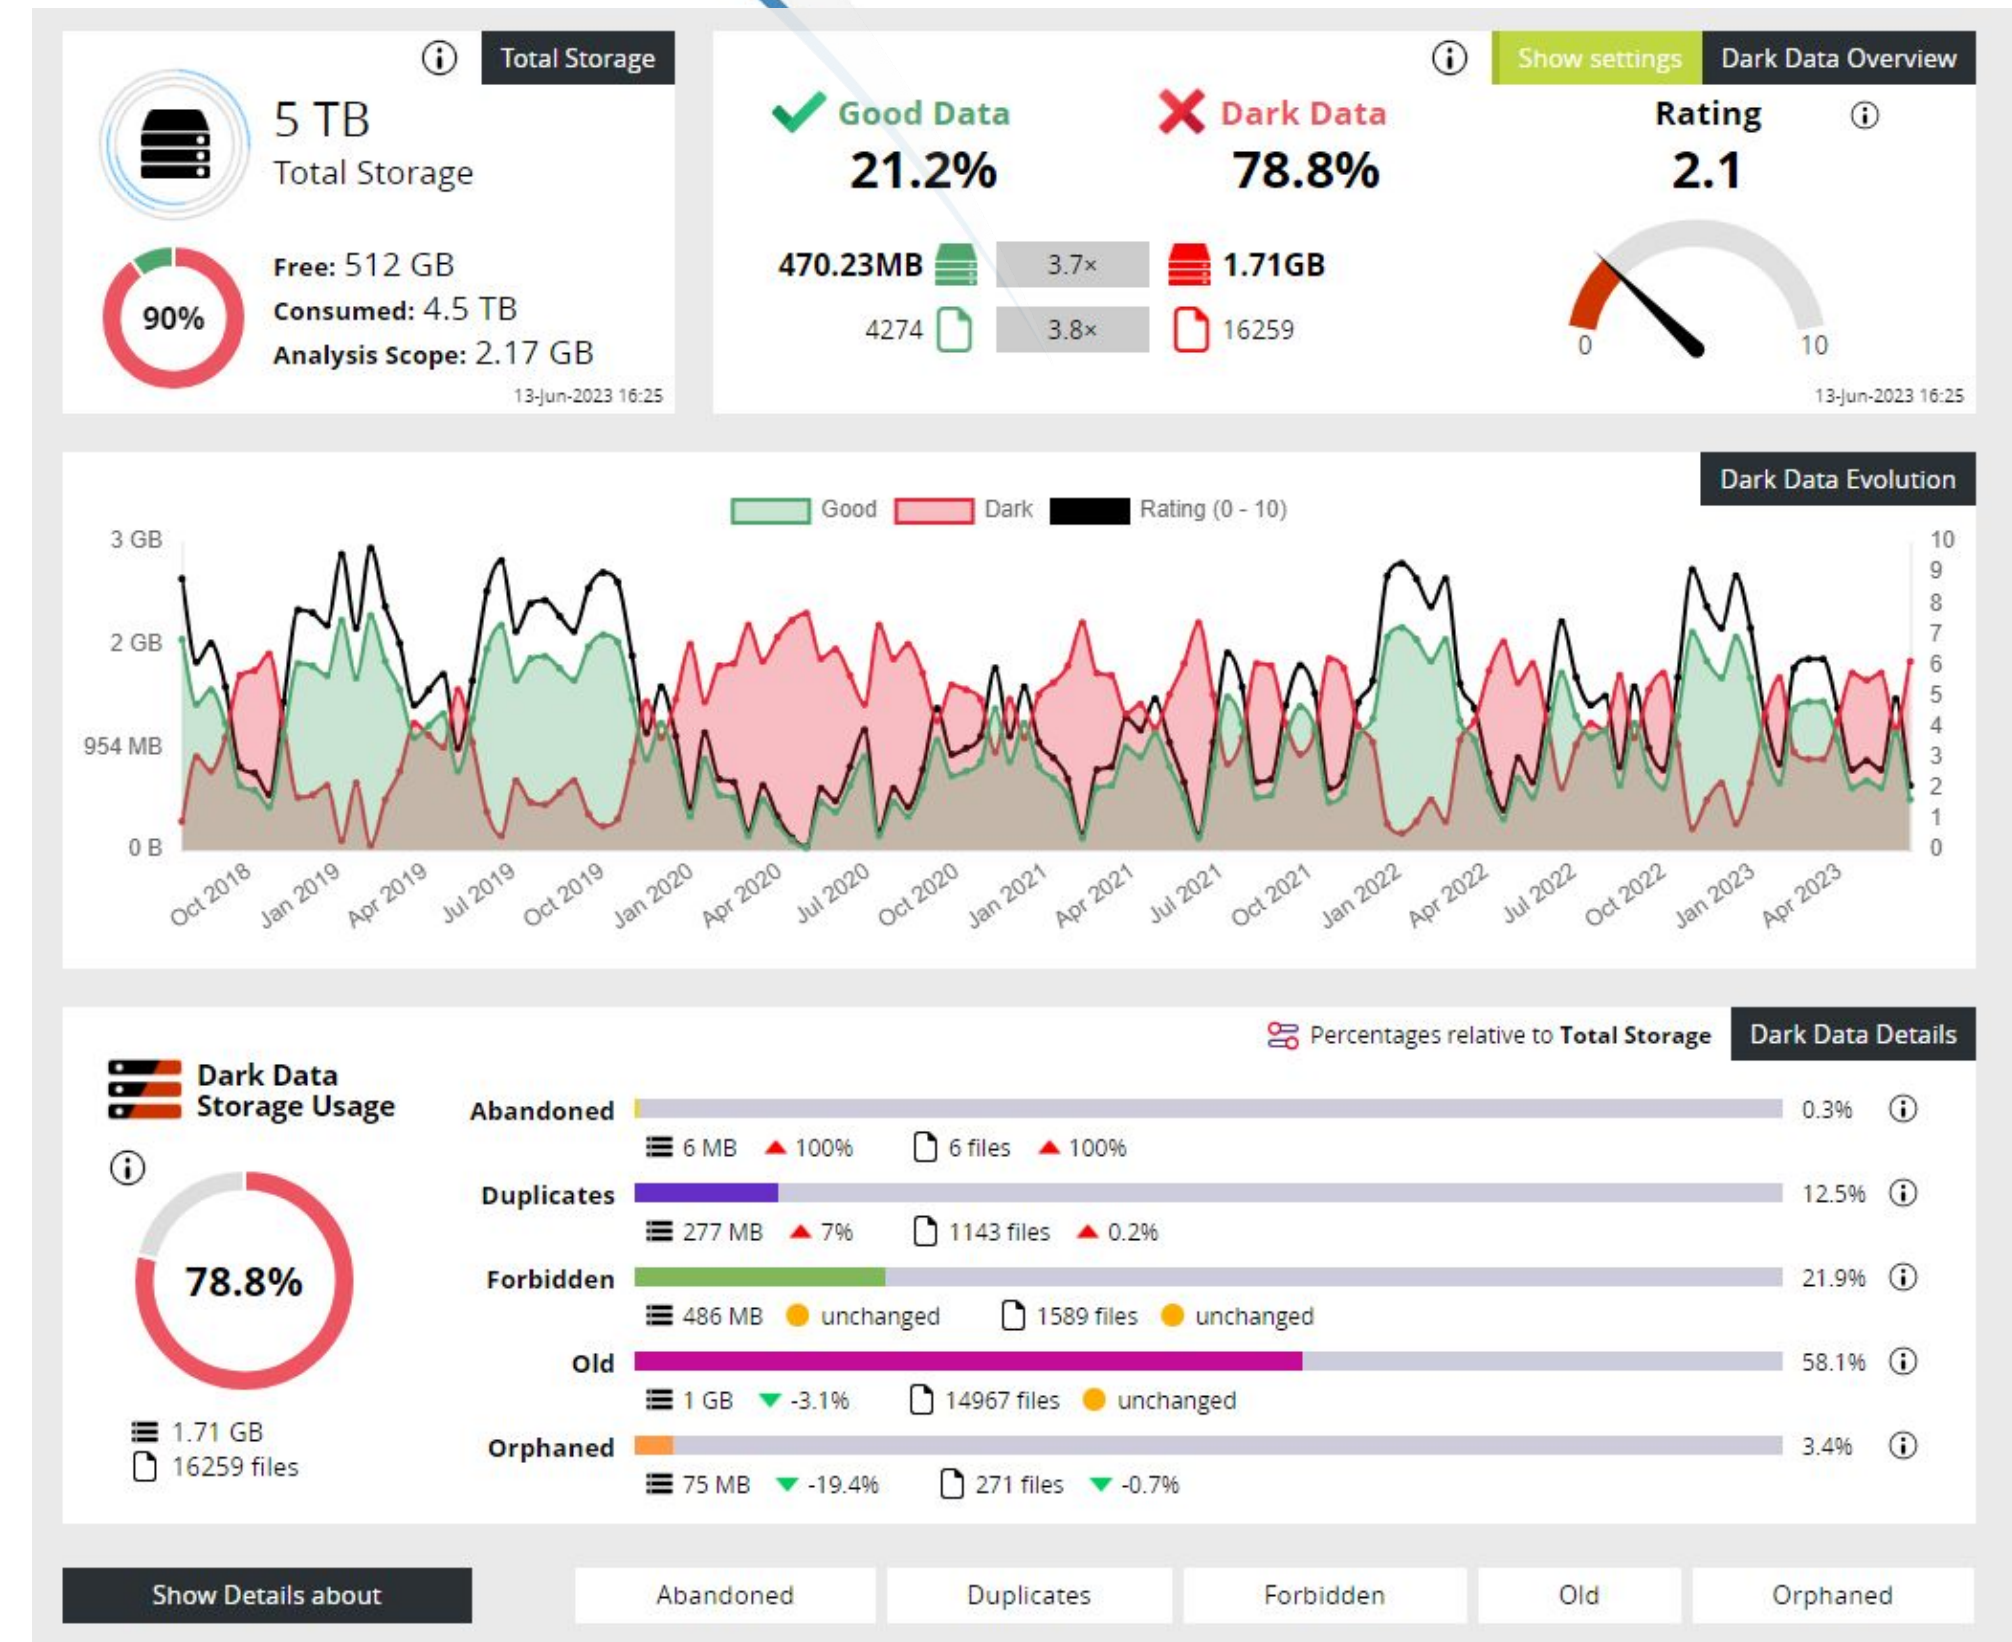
Total Storage

5 TB
Total Storage

90%

Free: 512 GB
Consumed: 4.5 TB
Analysis Scope: 2.17 GB
13-Jun-2023 16:25

Show settings Dark Data Overview

Good Data
21.2%

Dark Data
78.8%

Rating
2.1

470.23MB 3.7× 1.71GB
4274 3.8× 16259

0 10
13-Jun-2023 16:25

Dark Data Evolution

Good Dark Rating (0 - 10)

3 GB
2 GB
954 MB
0 B

10
9
8
7
6
5
4
3
2
1
0

Oct 2018 Jan 2019 Apr 2019 Jul 2019 Oct 2019 Jan 2020 Apr 2020 Jul 2020 Oct 2020 Jan 2021 Apr 2021 Jul 2021 Oct 2021 Jan 2022 Apr 2022 Jul 2022 Oct 2022 Jan 2023 Apr 2023

Percentages relative to Total Storage Dark Data Details

Dark Data Storage Usage

78.8%

1.71 GB
16259 files

Abandoned 0.3%
6 MB 100% 6 files 100%

Duplicates 12.5%
277 MB 7% 1143 files 0.2%

Forbidden 21.9%
486 MB unchanged 1589 files unchanged

Old 58.1%
1 GB -3.1% 14967 files unchanged

Orphaned 3.4%
75 MB -19.4% 271 files -0.7%

Show Details about
Abandoned
Duplicates
Forbidden
Old
Orphaned